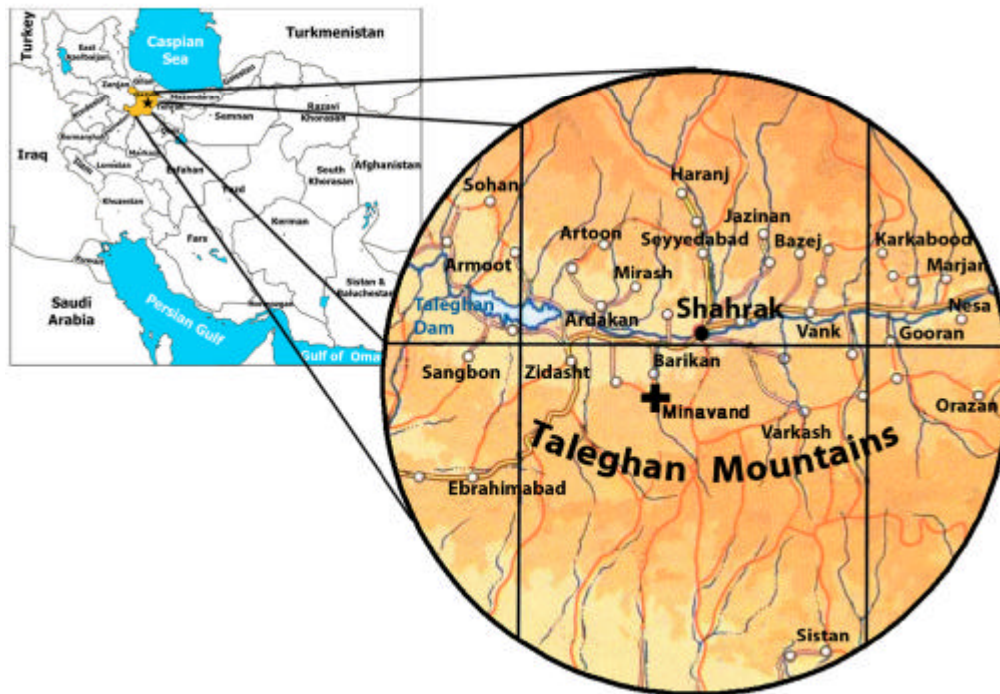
Turkey
Caspian Sea
Turkmenistan
East Azerbaijan
Zanjan
Gilan
Mazandaran
Golestan
Tehran
Razavi Khorasan
Semnan
Kermanshah
Iraq
Markazi
Lorestan
Esfahan
South Khorasan
Afghanistan
Yazd
Khuzestan
Kerman
Fars
Saudi Arabia
Persian Gulf
Sistan & Baluchestan
Hormozgan
Gulf of Oman
Haranj
Sohan
Jazinan
Artoon
Seyyedabad
Bazej
Karkabood
Armoot
Mirash
Marjan
Taleghan Dam
Shahrak
Nesa
Ardakan
Vank
Gooran
Sangbon
Zidasht
Barikan
Minavand
Orazan
Varkash
Taleghan Mountains
Ebrahimabad
Sistan